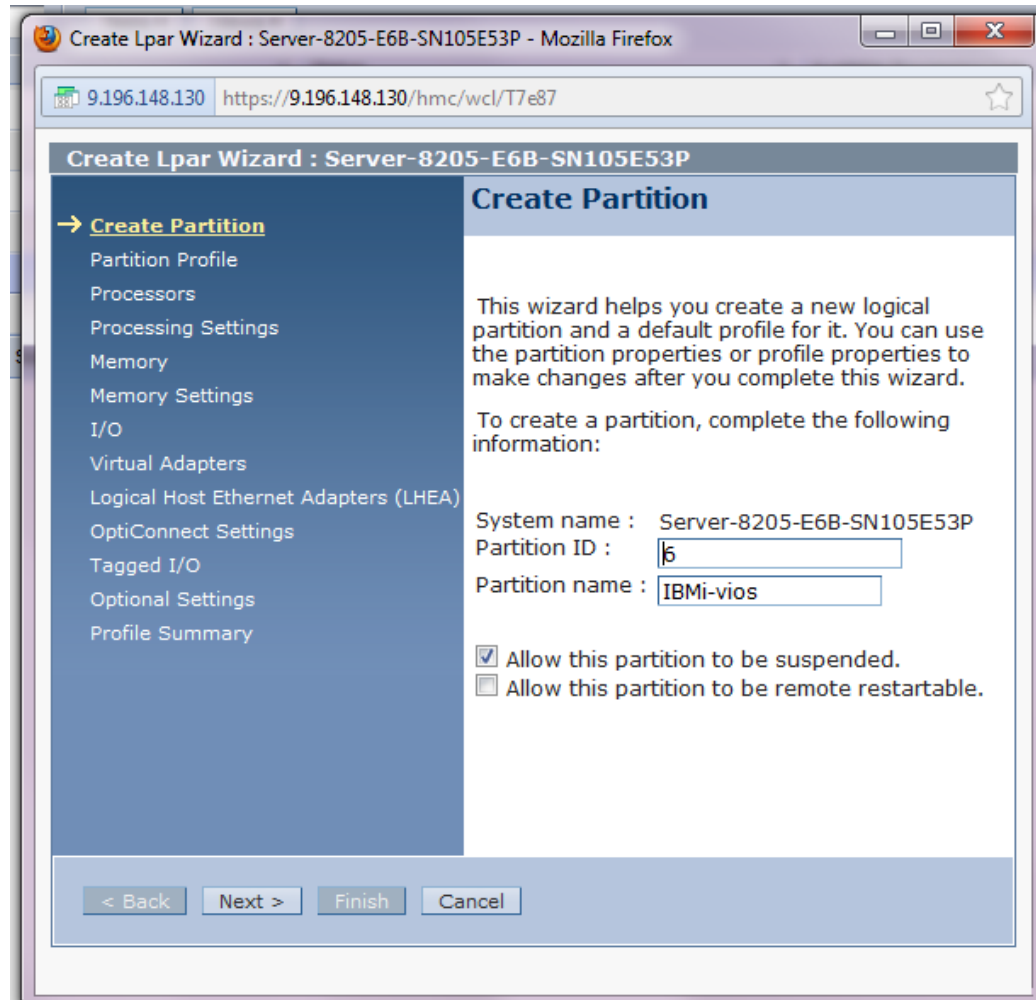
Create Lpar Wizard : Server-8205-E6B-SN105E53P - Mozilla Firefox

9.196.148.130 https://9.196.148.130/hmc/wcl/T7e87

Create Lpar Wizard : Server-8205-E6B-SN105E53P

→ Create Partition
Partition Profile
Processors
Processing Settings
Memory
Memory Settings
I/O
Virtual Adapters
Logical Host Ethernet Adapters (LHEA)
OptiConnect Settings
Tagged I/O
Optional Settings
Profile Summary

Create Partition

This wizard helps you create a new logical partition and a default profile for it. You can use the partition properties or profile properties to make changes after you complete this wizard.

To create a partition, complete the following information:

System name : Server-8205-E6B-SN105E53P
Partition ID : 6
Partition name : IBMi-vios

Allow this partition to be suspended.
Allow this partition to be remote restartable.

< Back Next > Finish Cancel